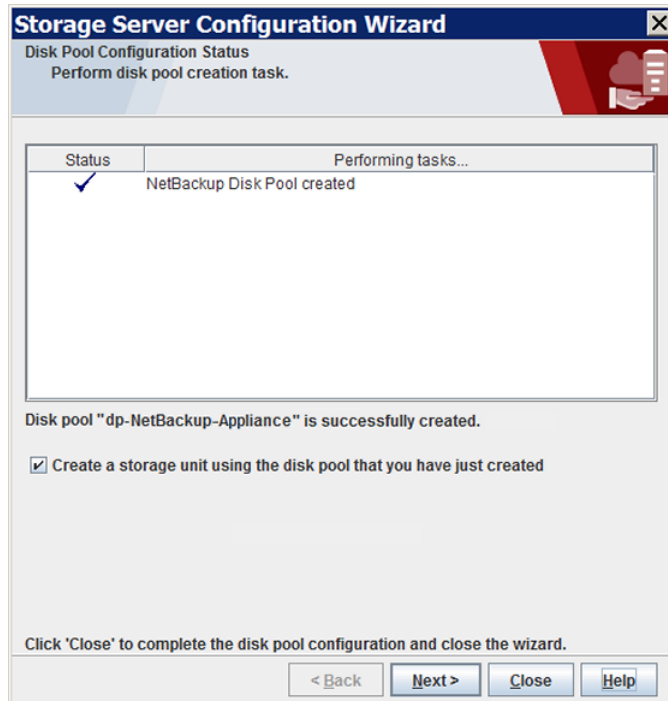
Storage Server Configuration Wizard

Disk Pool Configuration Status
Perform disk pool creation task.

| Status | Performing tasks... |
|---|---|
| ✓ | NetBackup Disk Pool created |

Disk pool "dp-NetBackup-Appliance" is successfully created.

☑ Create a storage unit using the disk pool that you have just created

Click 'Close' to complete the disk pool configuration and close the wizard.

< Back
Next >
Close
Help